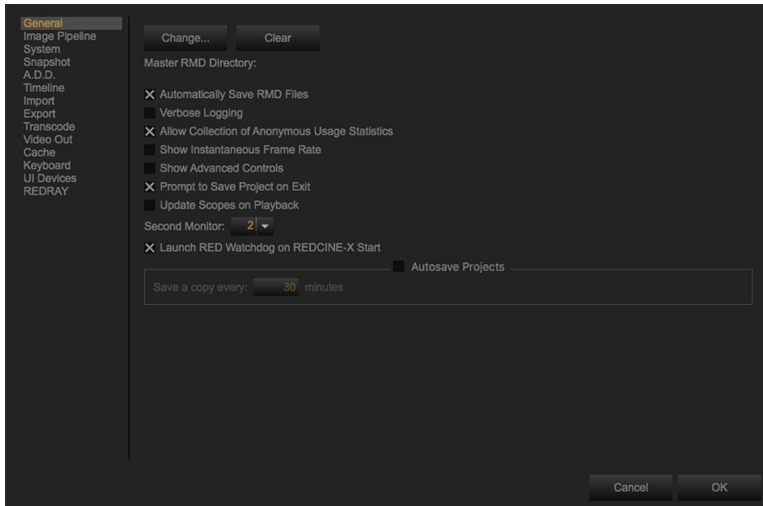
General
Image Pipeline
System
Snapshot
A.D.D.
Timeline
Import
Export
Transcode
Video Out
Cache
Keyboard
UI Devices
REDRAY

Change... Clear

Master RMD Directory:

☒ Automatically Save RMD Files
☐ Verbose Logging
☒ Allow Collection of Anonymous Usage Statistics
☐ Show Instantaneous Frame Rate
☐ Show Advanced Controls
☒ Prompt to Save Project on Exit
☐ Update Scopes on Playback

Second Monitor: 2

☒ Launch RED Watchdog on REDCINE-X Start

☐ Autosave Projects

Save a copy every: 30 minutes

Cancel OK